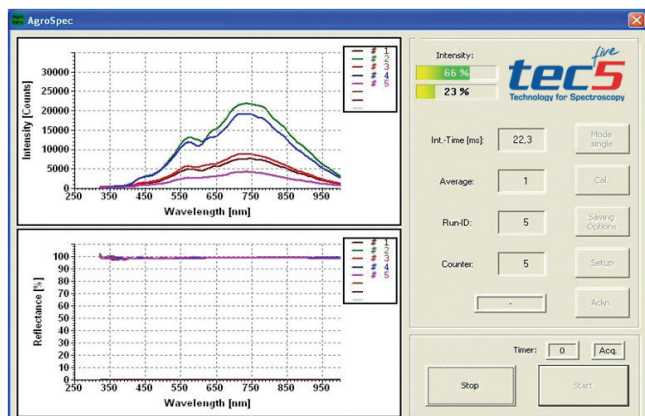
AgroSpec

30000
25000
20000
15000
10000
5000
0
Intensity [Counts]
250 350 450 550 650 750 850 950
Wavelength [nm]

# 1
# 2
# 3
# 4
# 5

100
90
80
70
60
50
40
30
20
10
0
Reflectance [%]
250 350 450 550 650 750 850 950
Wavelength [nm]

# 1
# 2
# 3
# 4
# 5

Intensity:
66 %
23 %

tec five
Technology for Spectroscopy

Int.-Time [ms]: 22,3
Mode single

Average: 1
Cal.

Run-ID: 5
Saving Options

Counter: 5
Setup

-
Adm.

Timer: 0 Acq.

Stop
Start